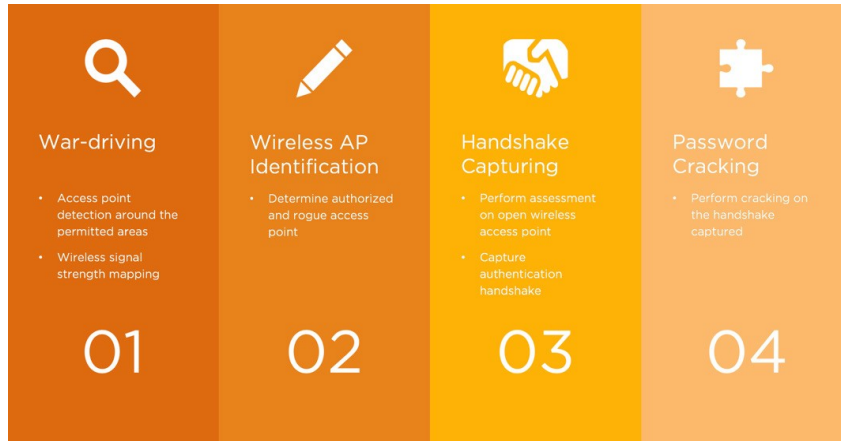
War-driving

- Access point detection around the permitted areas
- Wireless signal strength mapping

01

Wireless AP Identification

- Determine authorized and rogue access point

02

Handshake Capturing

- Perform assessment on open wireless access point
- Capture authentication handshake

03

Password Cracking

- Perform cracking on the handshake captured

04